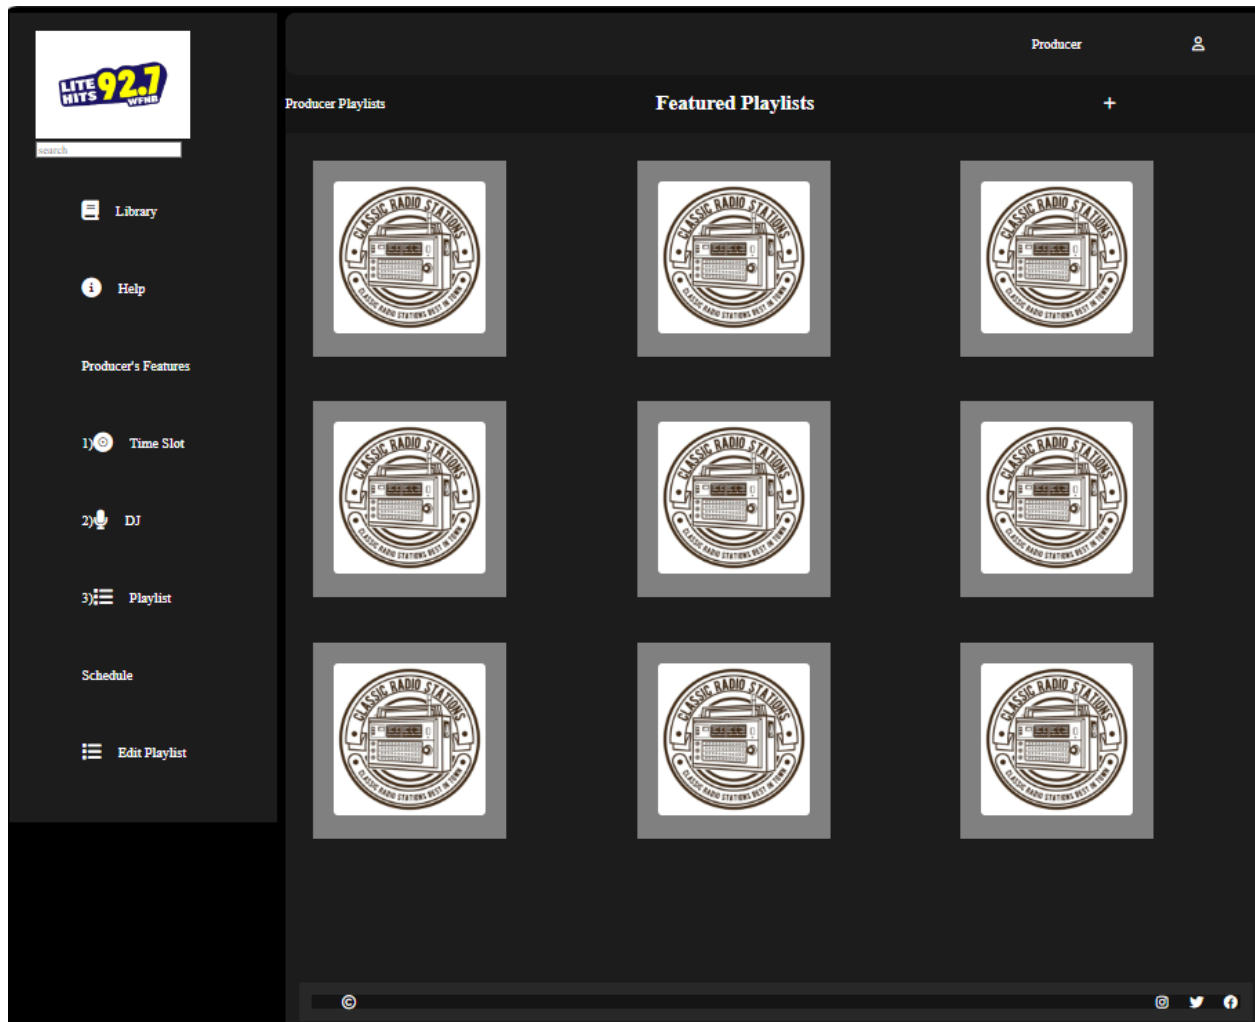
LITE HITS 92.7 WFNB

search

Library

Help

Producer's Features

1) Time Slot

2) DJ

3) Playlist

Schedule

Edit Playlist

Producer

Producer Playlists

Featured Playlists

+

CLASSIC RADIO STATIONS
CLASSIC RADIO STATIONS BEST IN TOWN

CLASSIC RADIO STATIONS
CLASSIC RADIO STATIONS BEST IN TOWN

CLASSIC RADIO STATIONS
CLASSIC RADIO STATIONS BEST IN TOWN

CLASSIC RADIO STATIONS
CLASSIC RADIO STATIONS BEST IN TOWN

CLASSIC RADIO STATIONS
CLASSIC RADIO STATIONS BEST IN TOWN

CLASSIC RADIO STATIONS
CLASSIC RADIO STATIONS BEST IN TOWN

CLASSIC RADIO STATIONS
CLASSIC RADIO STATIONS BEST IN TOWN

CLASSIC RADIO STATIONS
CLASSIC RADIO STATIONS BEST IN TOWN

CLASSIC RADIO STATIONS
CLASSIC RADIO STATIONS BEST IN TOWN

©